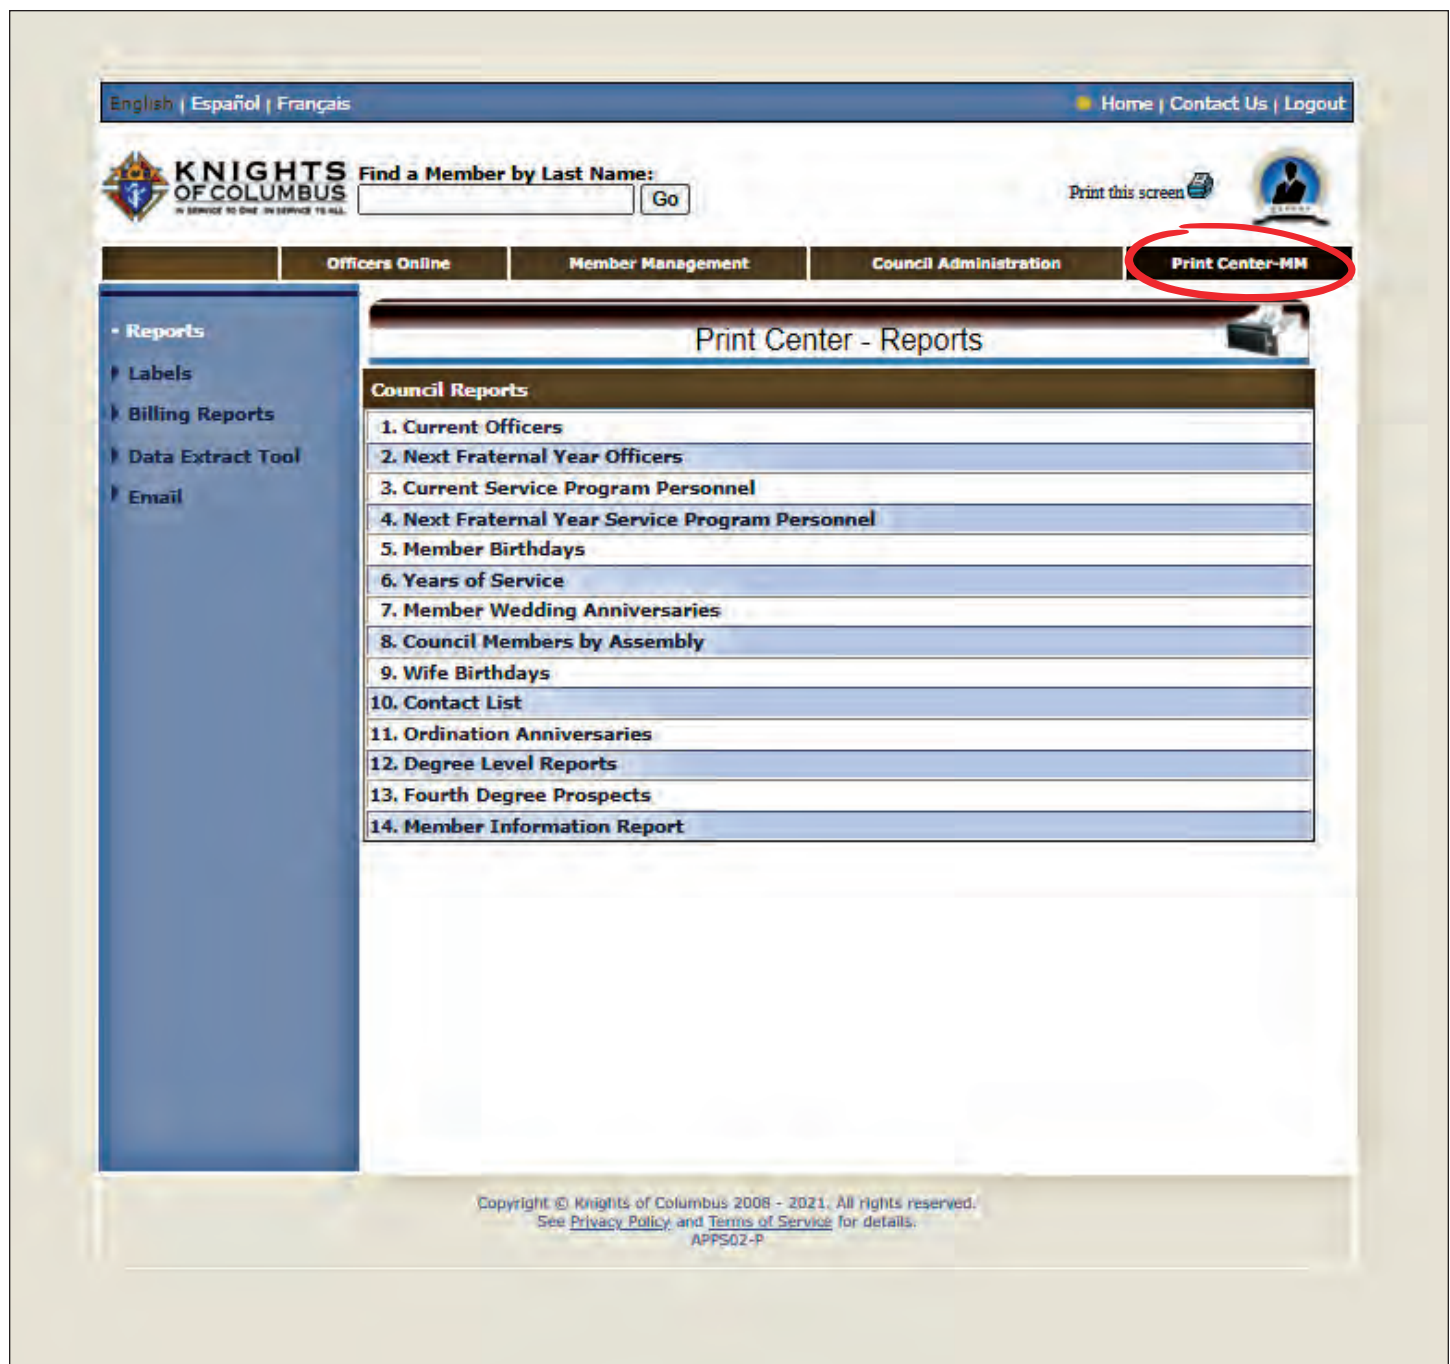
English | Español | Français

Home | Contact Us | Logout

KNIGHTS OF COLUMBUS
IN SERVICE TO ONE · IN SERVICE TO ALL

Find a Member by Last Name:

Go

Print this screen

Officers Online | Member Management | Council Administration | Print Center-MM

• Reports
Labels
Billing Reports
Data Extract Tool
Email

Print Center - Reports

Council Reports

1. Current Officers
2. Next Fraternal Year Officers
3. Current Service Program Personnel
4. Next Fraternal Year Service Program Personnel
5. Member Birthdays
6. Years of Service
7. Member Wedding Anniversaries
8. Council Members by Assembly
9. Wife Birthdays
10. Contact List
11. Ordination Anniversaries
12. Degree Level Reports
13. Fourth Degree Prospects
14. Member Information Report

Copyright © Knights of Columbus 2008 - 2021. All rights reserved.
See Privacy Policy and Terms of Service for details.
APPS02-P